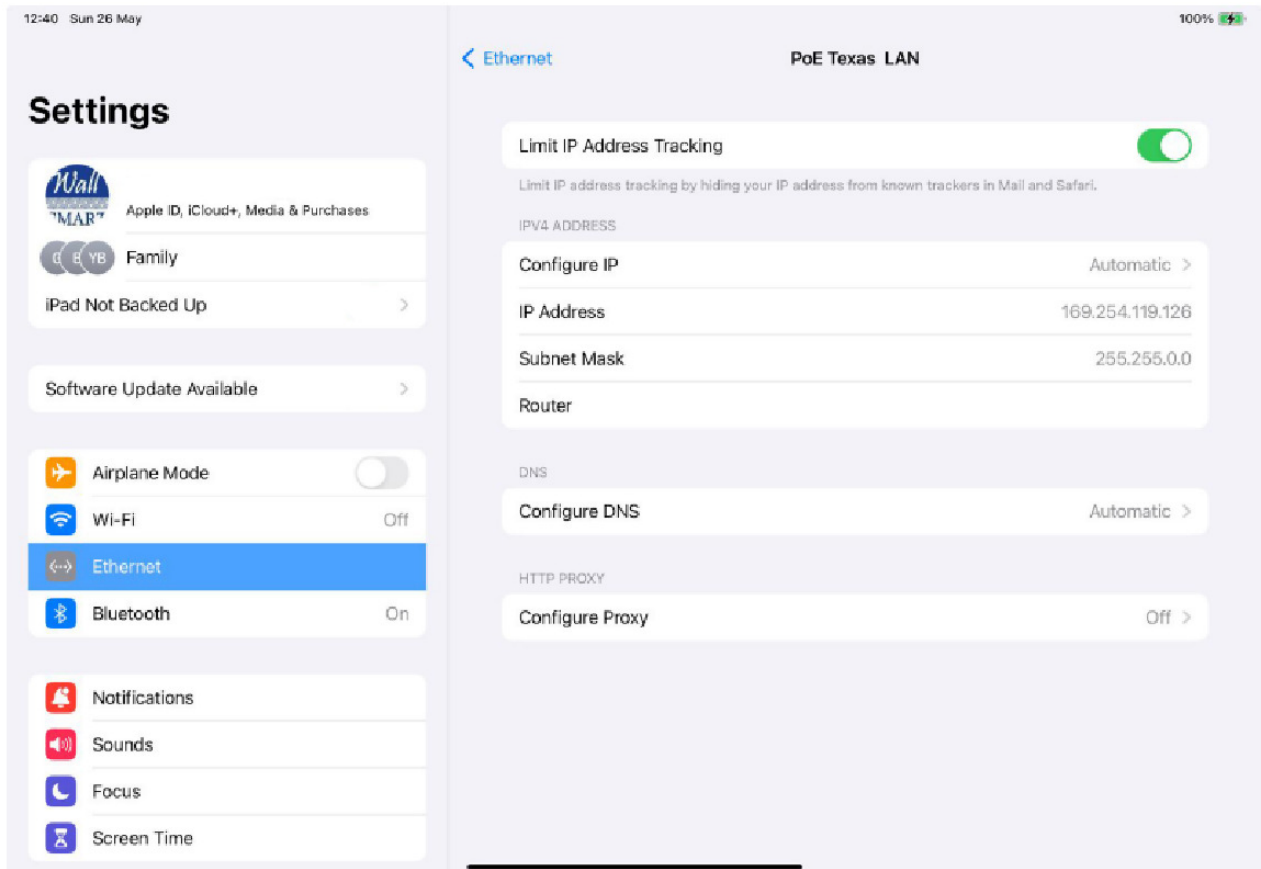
12:40 Sun 26 May

100%

Settings

Wall MART

Apple ID, iCloud+, Media & Purchases

C E YB Family

iPad Not Backed Up

Software Update Available

Airplane Mode

Wi-Fi Off

Ethernet

Bluetooth On

Notifications

Sounds

Focus

Screen Time

Ethernet

PoE Texas LAN

Limit IP Address Tracking

Limit IP address tracking by hiding your IP address from known trackers in Mail and Safari.

IPV4 ADDRESS

Configure IP Automatic

IP Address 169.254.119.126

Subnet Mask 255.255.0.0

Router

DNS

Configure DNS Automatic

HTTP PROXY

Configure Proxy Off